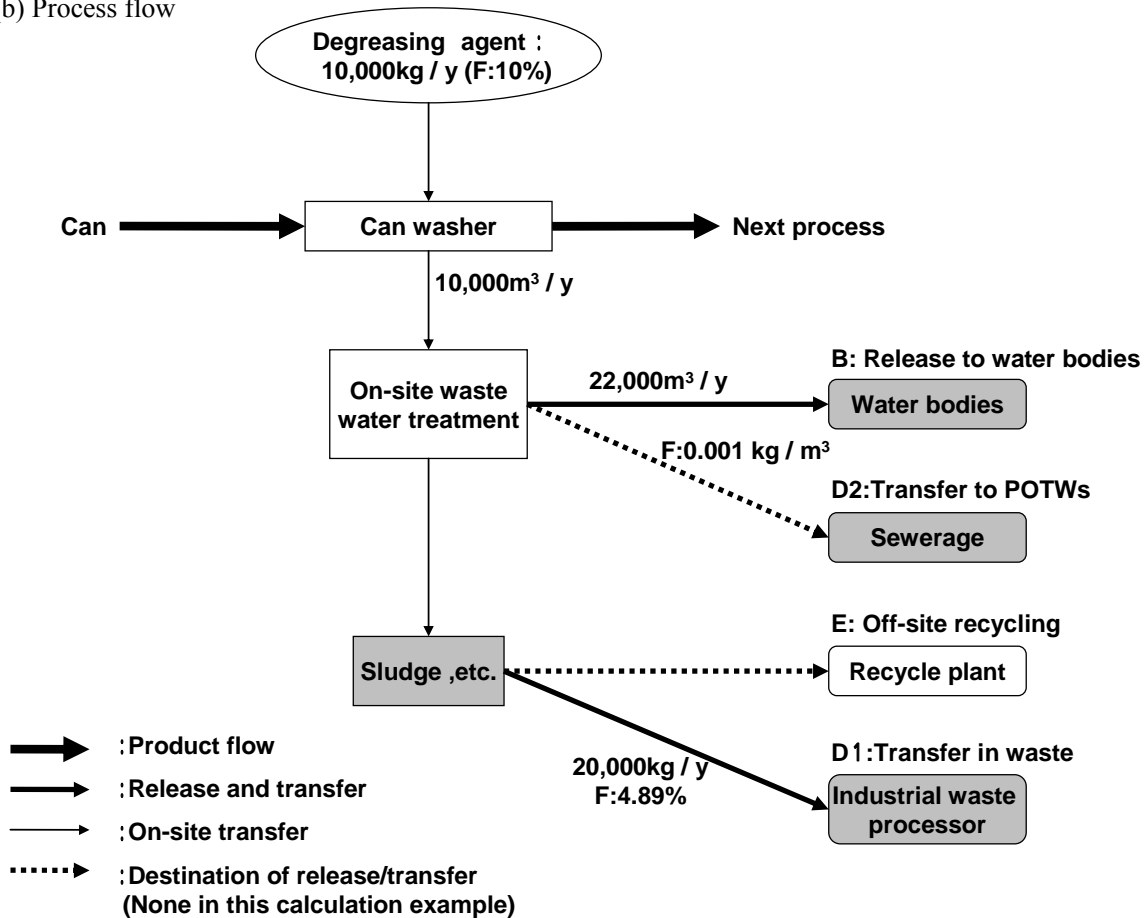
b) Process flow

Degreasing agent：10,000kg / y (F:10%)

Can

Can washer

Next process

10,000m³ / y

On-site waste water treatment

22,000m³ / y

B: Release to water bodies

Water bodies

F:0.001 kg / m³

D2:Transfer to POTWs

Sewerage

E: Off-site recycling

Sludge ,etc.

Recycle plant

20,000kg / y
F:4.89%

D1:Transfer in waste

Industrial waste processor

：Product flow

：Release and transfer

：On-site transfer

：Destination of release/transfer
(None in this calculation example)